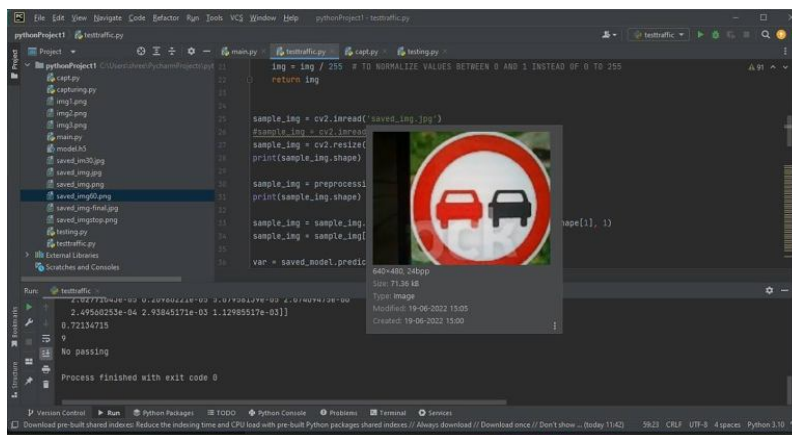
File Edit View Navigate Code Refactor Run Tools VCS Window Help pythonProject1 - testtraffic.py

pythonProject1 testtraffic.py

testtraffic

Project

main.py testtraffic.py capt.py testing.py

pythonProject1 C:\Users\hreen\PycharmProjects\pyt

capt.py
capturing.py
img1.png
img2.png
img3.png
main.py
model.h5
saved_img30.jpg
saved_img.jpg
saved_img.png
saved_img60.png
saved_img-final.jpg
saved_imgstop.png
testing.py
testtraffic.py
External Libraries
Scratches and Consoles

img = img / 255 # TO NORMALIZE VALUES BETWEEN 0 AND 1 INSTEAD OF 0 TO 255
return img

sample_img = cv2.imread('saved_img.jpg')
#sample_img = cv2.imread
sample_img = cv2.resize(
print(sample_img.shape)

sample_img = preprocessi
print(sample_img.shape)

sample_img = sample_img. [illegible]hape[1], 1)
sample_img = sample_img[

var = saved_model.predic

640×480, 24bpp
Size: 71.36 kB
Type: Image
Modified: 19-06-2022 15:05
Created: 19-06-2022 15:00

Run: testtraffic

2.49560253e-04 2.93845171e-03 1.12985517e-03]]
0.72134715
9
No passing

Process finished with exit code 0

Version Control Run Python Packages TODO Python Console Problems Terminal Services

Download pre-built shared indexes: Reduce the indexing time and CPU load with pre-built Python packages shared indexes // Always download // Download once // Don't show ... (today 11:42) 59:23 CRLF UTF-8 4 spaces Python 3.10